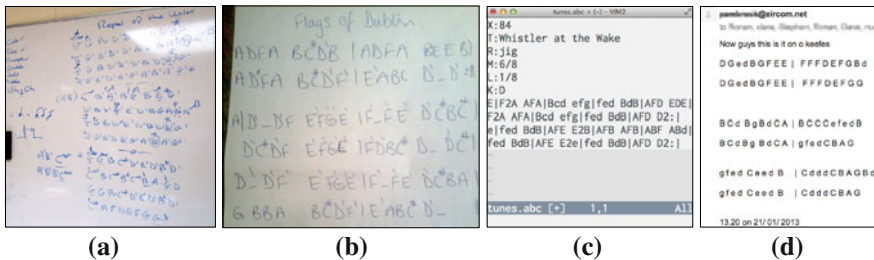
Flags of Dublin

ADFA BCDB | ADFA BEE B|
ADFA BCDF | EABC D_D

AD_DF EFGE | F_FE DCBC
DCDF EFGE | FDBC D_DC
D_DF EFGE | F_FE DCBA
G BBA BCDF | EABC D_

X:84
T:Whistler at the Wake
R:jig
M:6/8
L:1/8
K:D
E|F2A AFA|Bcd efg|fed BdB|AFD EDE|
F2A AFA|Bcd efg|fed BdB|AFD D2:|
e|fed BdB|AFE E2B|AFB AFB|ABF ABd|
fed BdB|AFE E2e|fed BdB|AFD D2:|

tunes.abc [+]    1,1    All

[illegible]@eircom.net
to Ronan, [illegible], Stephen, Ronan, Dave, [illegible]

Now guys this is it on o keefes

DGedBGFEE | FFFDEFGBd
DGedBGFEE | FFFDEFGG

BCd BgBdCA | BCCCefedB
BCdBg BdCA | gfedCBAG

gfed Ceed B | CdddCBAGB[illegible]
gfed Ceed B | CdddCBAG

13.20 on 21/01/2013

(a)
(b)
(c)
(d)